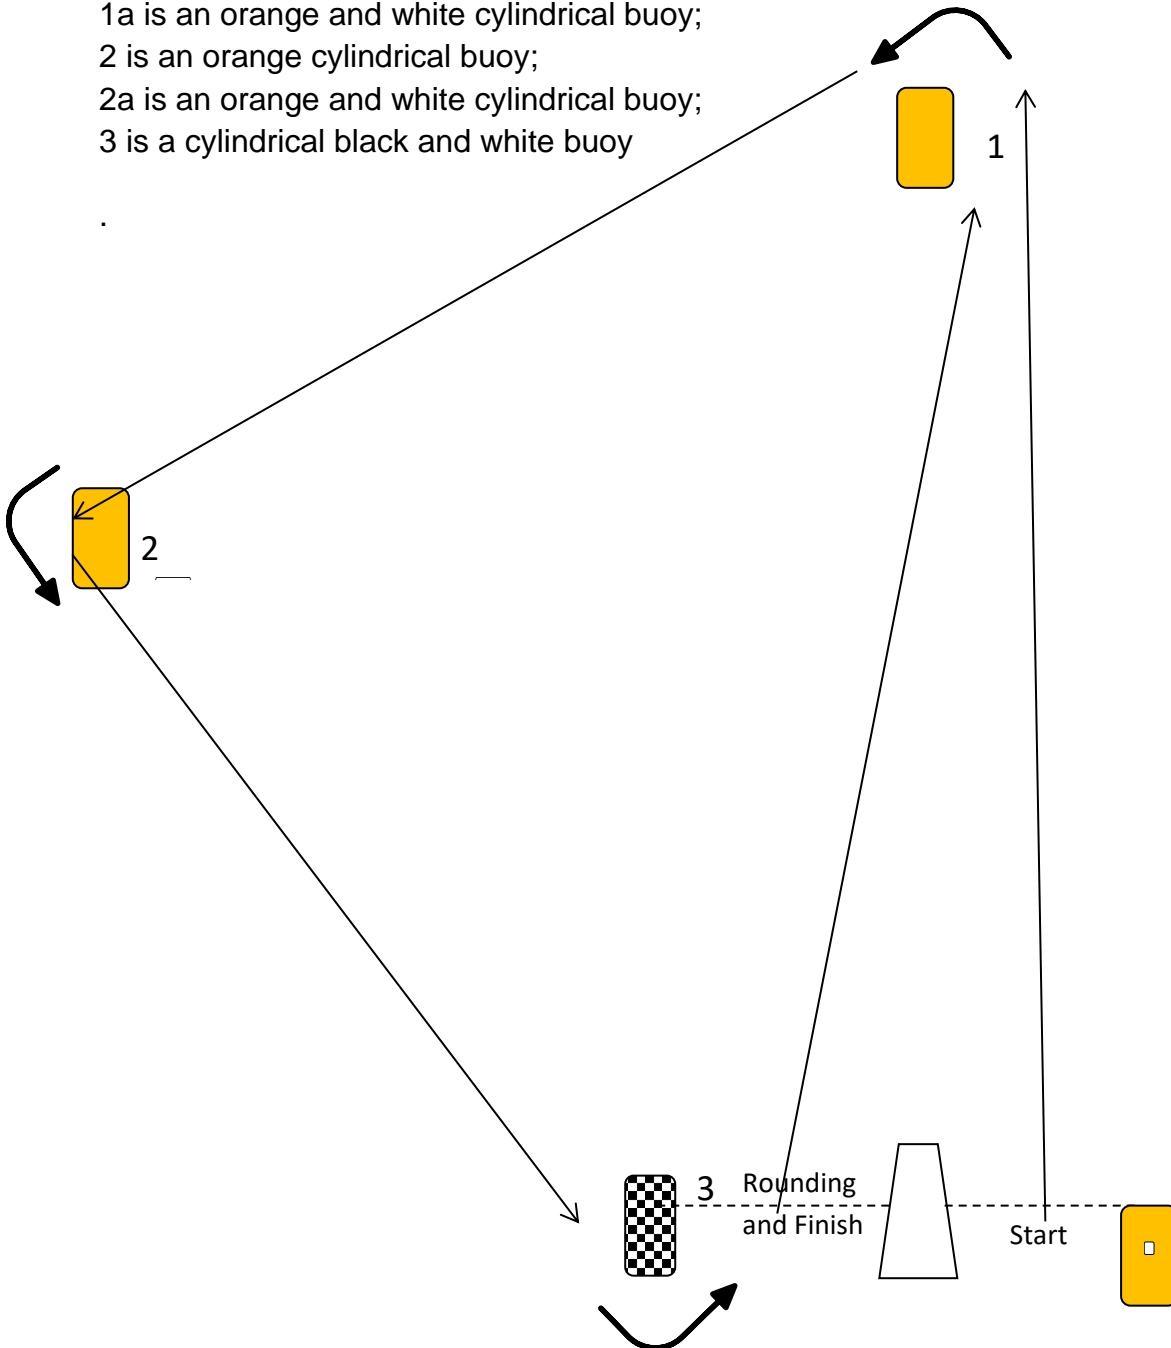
1a is an orange and white cylindrical buoy;
2 is an orange cylindrical buoy;
2a is an orange and white cylindrical buoy;
3 is a cylindrical black and white buoy

.

1

2

3

Rounding and Finish

Start